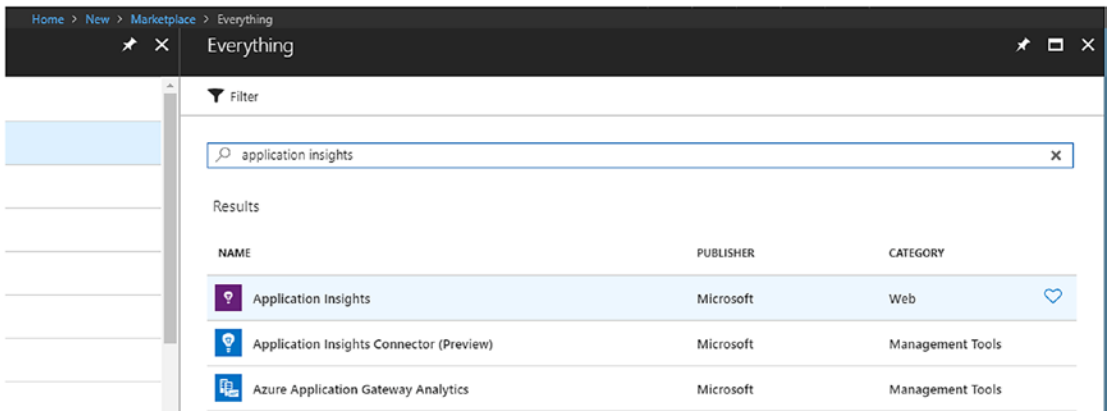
Home > New > Marketplace > Everything

Everything

Filter

application insights

Results

| NAME | PUBLISHER | CATEGORY |
|---|---|---|
| Application Insights | Microsoft | Web |
| Application Insights Connector (Preview) | Microsoft | Management Tools |
| Azure Application Gateway Analytics | Microsoft | Management Tools |